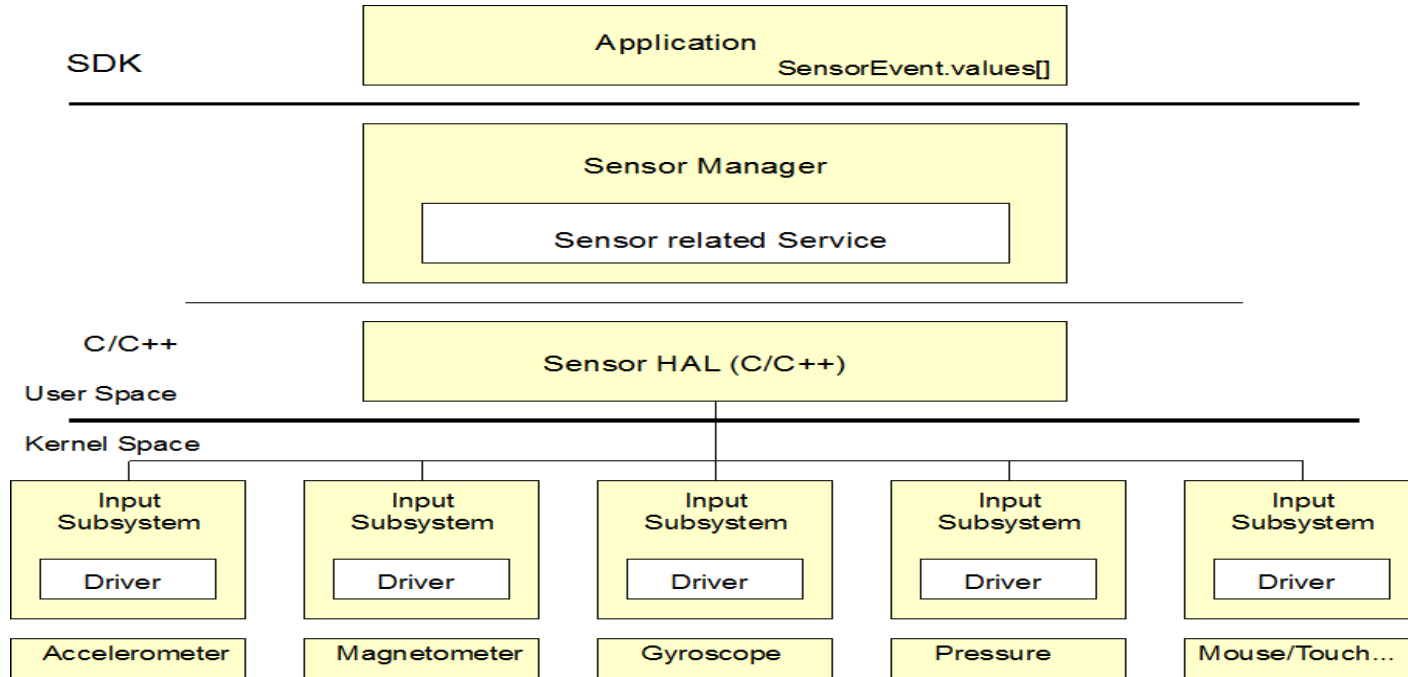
SDK

Application
SensorEvent.values[]

Sensor Manager

Sensor related Service

C/C++

Sensor HAL (C/C++)

User Space

Kernel Space

Input Subsystem

Driver

Input Subsystem

Driver

Input Subsystem

Driver

Input Subsystem

Driver

Input Subsystem

Driver

Accelerometer

Magnetometer

Gyroscope

Pressure

Mouse/Touch...